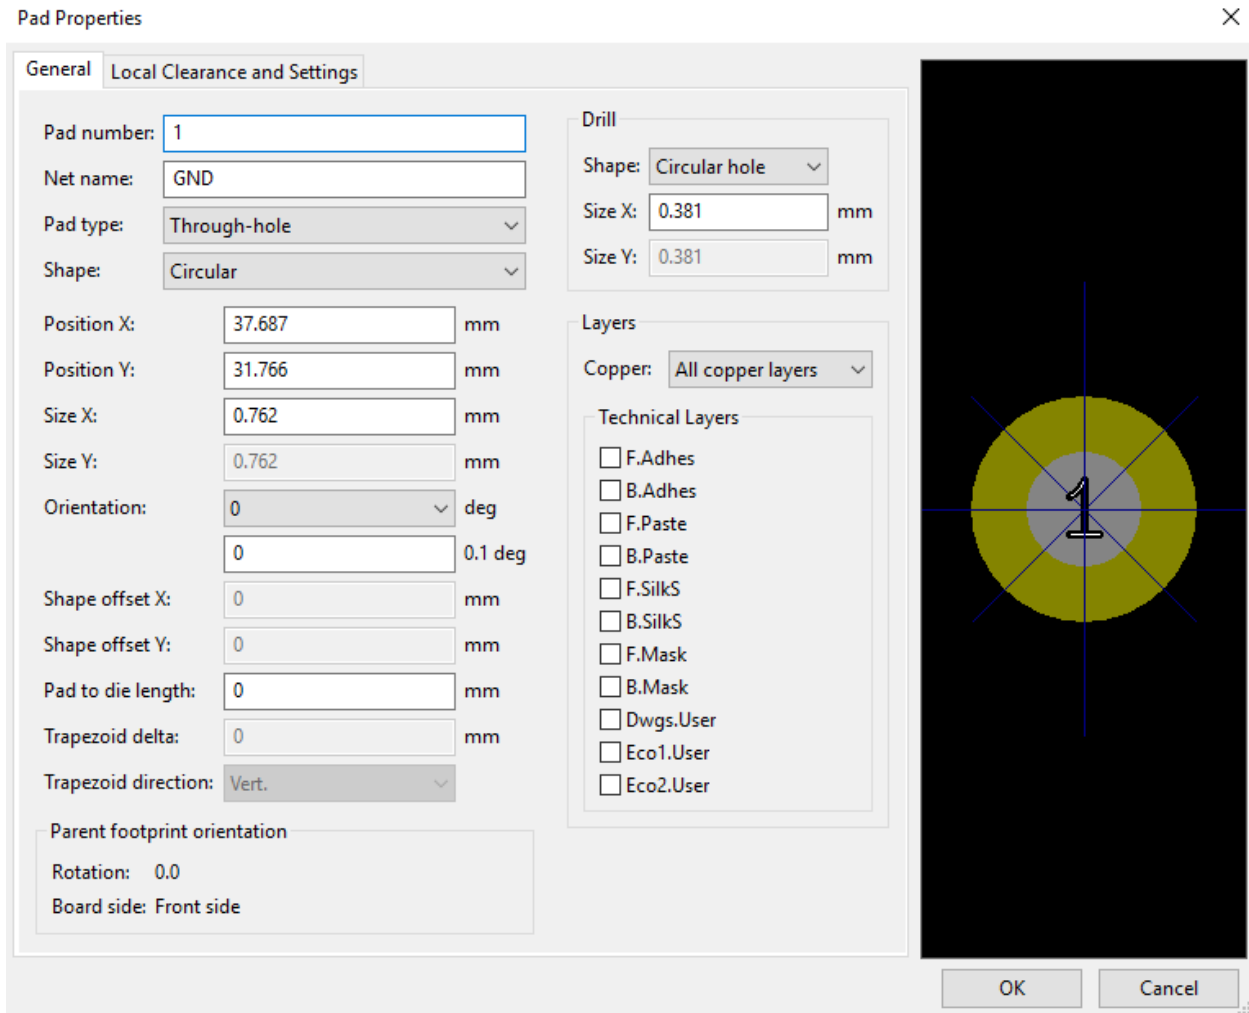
Pad Properties

General | Local Clearance and Settings

Pad number: 1
Net name: GND
Pad type: Through-hole
Shape: Circular

Position X: 37.687 mm
Position Y: 31.766 mm
Size X: 0.762 mm
Size Y: 0.762 mm
Orientation: 0 deg
0 0.1 deg
Shape offset X: 0 mm
Shape offset Y: 0 mm
Pad to die length: 0 mm
Trapezoid delta: 0 mm
Trapezoid direction: Vert.

Parent footprint orientation
Rotation: 0.0
Board side: Front side

Drill
Shape: Circular hole
Size X: 0.381 mm
Size Y: 0.381 mm

Layers
Copper: All copper layers

Technical Layers
F.Adhes
B.Adhes
F.Paste
B.Paste
F.SilkS
B.SilkS
F.Mask
B.Mask
Dwgs.User
Eco1.User
Eco2.User

1

OK
Cancel